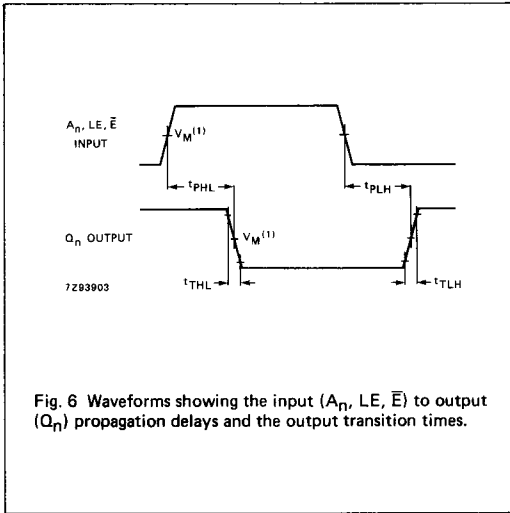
$A_n$, LE, $\overline{E}$
INPUT

$V_M^{(1)}$

$t_{PHL}$

$t_{PLH}$

$Q_n$ OUTPUT

$V_M^{(1)}$

7Z93903

$t_{THL}$

$t_{TLH}$

Fig. 6 Waveforms showing the input ($A_n$, LE, $\overline{E}$) to output ($Q_n$) propagation delays and the output transition times.